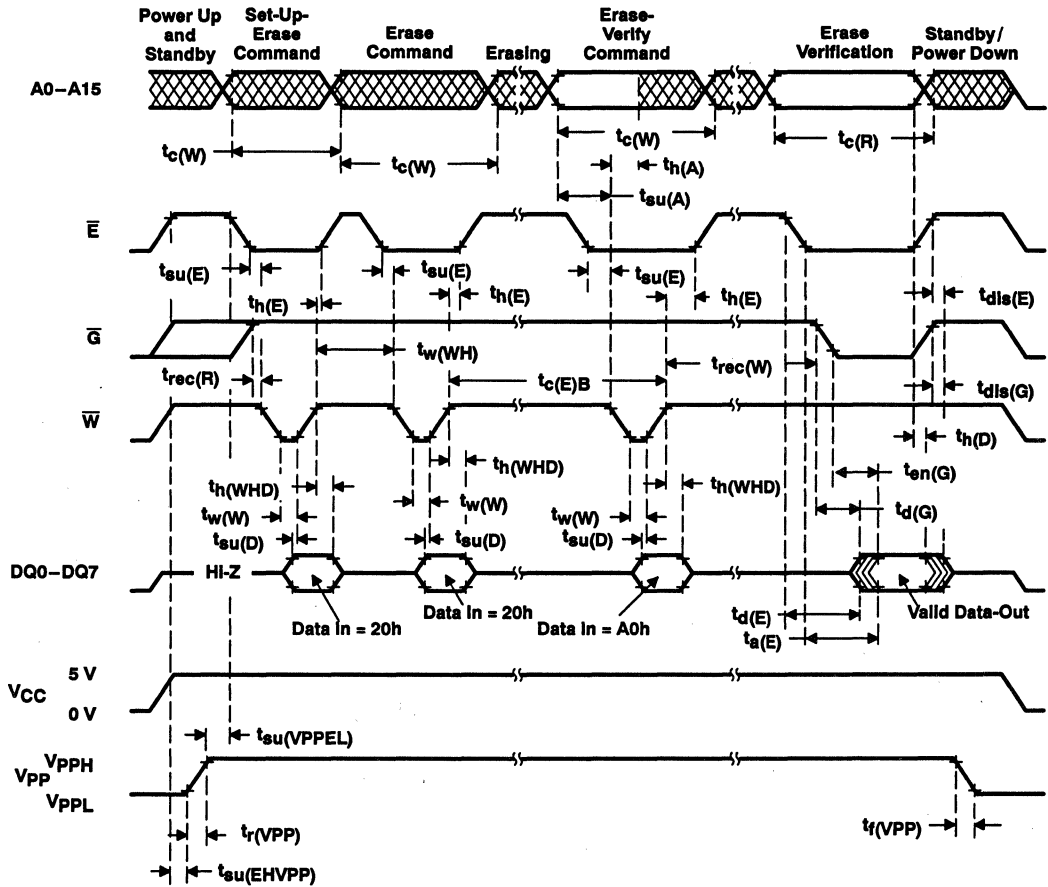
Power Up and Standby

Set-Up-Erase Command

Erase Command

Erasing

Erase-Verify Command

Erase Verification

Standby/ Power Down

A0–A15

$t_{c(W)}$

$t_{c(W)}$

$t_{c(W)}$

$t_{h(A)}$

$t_{su(A)}$

$t_{c(R)}$

$\overline{E}$

$t_{su(E)}$

$t_{su(E)}$

$t_{su(E)}$

$t_{h(E)}$

$t_{h(E)}$

$t_{h(E)}$

$t_{dis(E)}$

$\overline{G}$

$t_{w(WH)}$

$t_{rec(R)}$

$t_{c(E)B}$

$t_{rec(W)}$

$t_{dis(G)}$

$\overline{W}$

$t_{h(D)}$

$t_{h(WHD)}$

$t_{h(WHD)}$

$t_{h(WHD)}$

$t_{en(G)}$

$t_{w(W)}$

$t_{w(W)}$

$t_{w(W)}$

$t_{d(G)}$

$t_{su(D)}$

$t_{su(D)}$

$t_{su(D)}$

DQ0–DQ7

Hi-Z

Data In = 20h

Data In = 20h

Data In = A0h

$t_{d(E)}$

$t_{a(E)}$

Valid Data-Out

$V_{CC}$ 5 V

0 V

$t_{su(VPPEL)}$

$V_{PP}$ $V_{PPH}$

$V_{PPL}$

$t_{r(VPP)}$

$t_{f(VPP)}$

$t_{su(EHVPP)}$